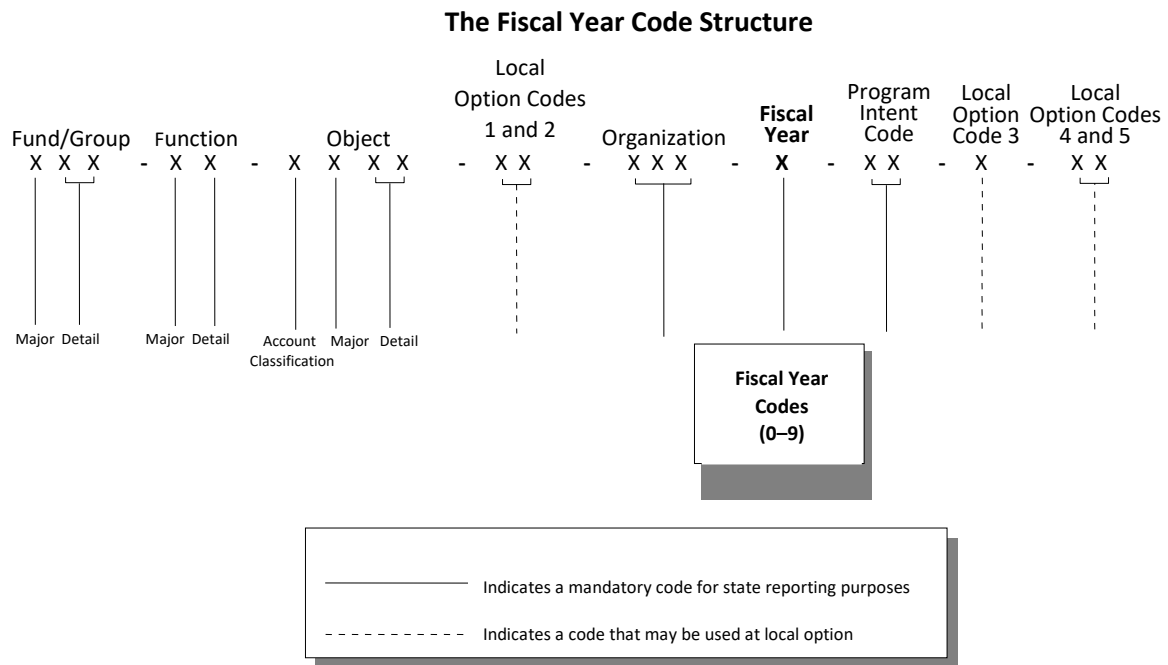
**The Fiscal Year Code Structure**

Fund/Group
X X X
Major Detail

Function
- X X
Major Detail

Object
- X X X X
Account Classification Major Detail

Local Option Codes 1 and 2
- X X

Organization
- X X X

**Fiscal Year**
- **X**

Program Intent Code
- X X

Local Option Code 3
- X

Local Option Codes 4 and 5
- X X

**Fiscal Year Codes (0–9)**

Indicates a mandatory code for state reporting purposes

Indicates a code that may be used at local option